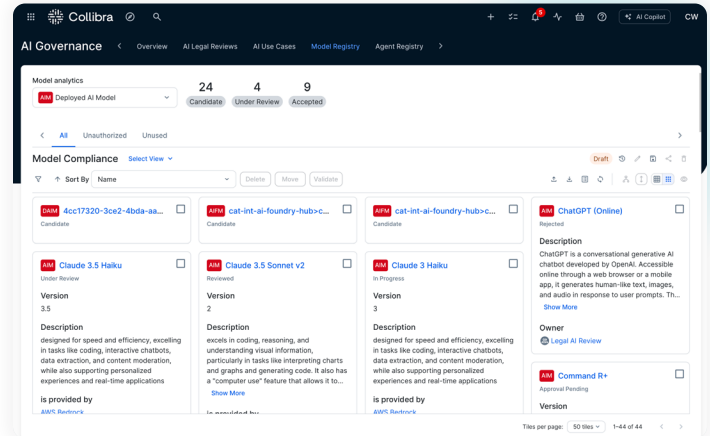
Collibra

5

AI Copilot CW

AI Governance Overview AI Legal Reviews AI Use Cases Model Registry Agent Registry

Model analytics

AIM Deployed AI Model

24 Candidate

4 Under Review

9 Accepted

All Unauthorized Unused

Model Compliance Select View

Draft

Sort By Name Delete Move Validate

DAIM 4cc17320-3ce2-4bda-aa...
Candidate

AIFM cat-int-ai-foundry-hub>c...
Candidate

AIFM cat-int-ai-foundry-hub>c...
Candidate

AIM ChatGPT (Online)
Rejected

Description
ChatGPT is a conversational generative AI chatbot developed by OpenAI. Accessible online through a web browser or a mobile app, it generates human-like text, images, and audio in response to user prompts. Th...
Show More

Owner
Legal AI Review

AIM Claude 3.5 Haiku
Under Review

Version
3.5

Description
designed for speed and efficiency, excelling in tasks like coding, interactive chatbots, data extraction, and content moderation, while also supporting personalized experiences and real-time applications

is provided by
AWS Bedrock

AIM Claude 3.5 Sonnet v2
Reviewed

Version
2

Description
excels in coding, reasoning, and understanding visual information, particularly in tasks like interpreting charts and graphs and generating code. It also has a "computer use" feature that allows it to...
Show More

is provided by

AIM Claude 3 Haiku
In Progress

Version
3

Description
designed for speed and efficiency, excelling in tasks like coding, interactive chatbots, data extraction, and content moderation, while also supporting personalized experiences and real-time applications

is provided by
AWS Bedrock

AIM Command R+
Approval Pending

Version

Tiles per page: 50 tiles 1–44 of 44